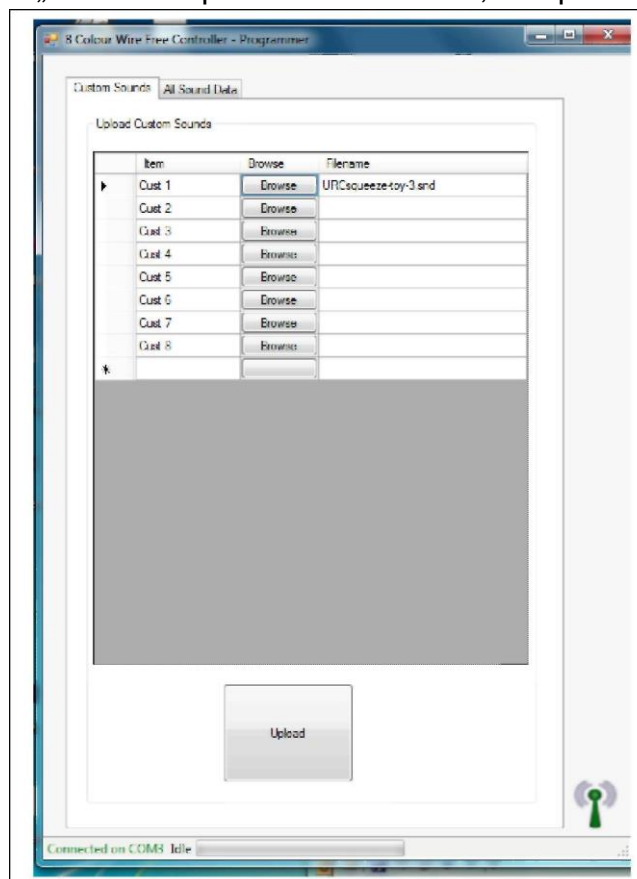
8 Colour Wire Free Controller - Programmer

Custom Sounds | All Sound Data

Upload Custom Sounds

| | Item | Browse | Filename |
|---|---|---|---|
| ▸ | Cust 1 | Browse | URCsqueeze-toy-3.snd |
| | Cust 2 | Browse | |
| | Cust 3 | Browse | |
| | Cust 4 | Browse | |
| | Cust 5 | Browse | |
| | Cust 6 | Browse | |
| | Cust 7 | Browse | |
| | Cust 8 | Browse | |
| * | | | |

Upload

Connected on COM8 Idle